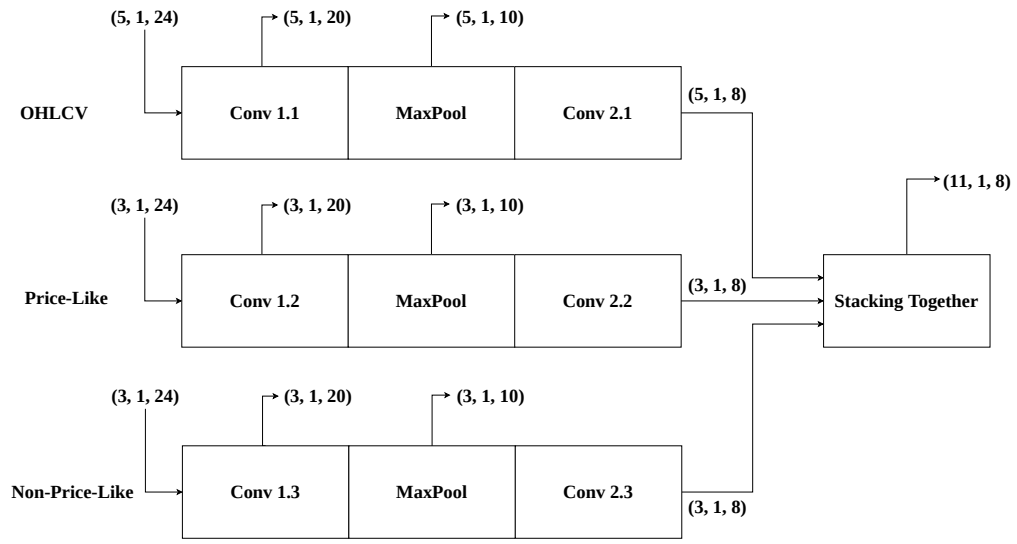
(5, 1, 24)
(5, 1, 20)
(5, 1, 10)
OHLCV
Conv 1.1
MaxPool
Conv 2.1
(5, 1, 8)

(11, 1, 8)

(3, 1, 24)
(3, 1, 20)
(3, 1, 10)
Price-Like
Conv 1.2
MaxPool
Conv 2.2
(3, 1, 8)
Stacking Together

(3, 1, 24)
(3, 1, 20)
(3, 1, 10)
Non-Price-Like
Conv 1.3
MaxPool
Conv 2.3
(3, 1, 8)